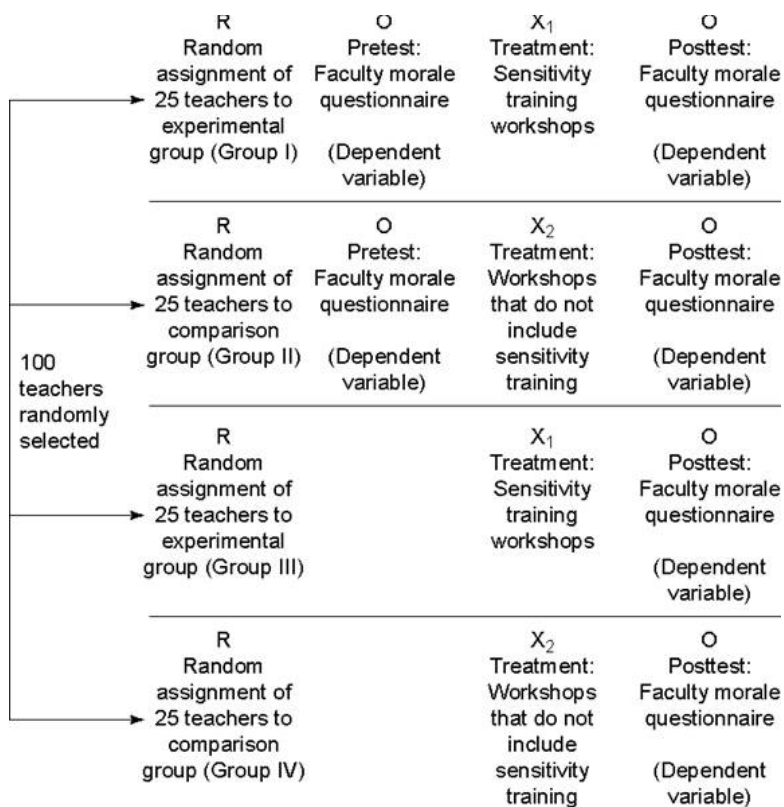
100 teachers randomly selected

| R | O | $X_1$ | O |
|---|---|---|---|
| Random assignment of 25 teachers to experimental group (Group I) | Pretest: Faculty morale questionnaire (Dependent variable) | Treatment: Sensitivity training workshops | Posttest: Faculty morale questionnaire (Dependent variable) |
| R | O | $X_2$ | O |
| Random assignment of 25 teachers to comparison group (Group II) | Pretest: Faculty morale questionnaire (Dependent variable) | Treatment: Workshops that do not include sensitivity training | Posttest: Faculty morale questionnaire (Dependent variable) |
| R | | $X_1$ | O |
| Random assignment of 25 teachers to experimental group (Group III) | | Treatment: Sensitivity training workshops | Posttest: Faculty morale questionnaire (Dependent variable) |
| R | | $X_2$ | O |
| Random assignment of 25 teachers to comparison group (Group IV) | | Treatment: Workshops that do not include sensitivity training | Posttest: Faculty morale questionnaire (Dependent variable) |